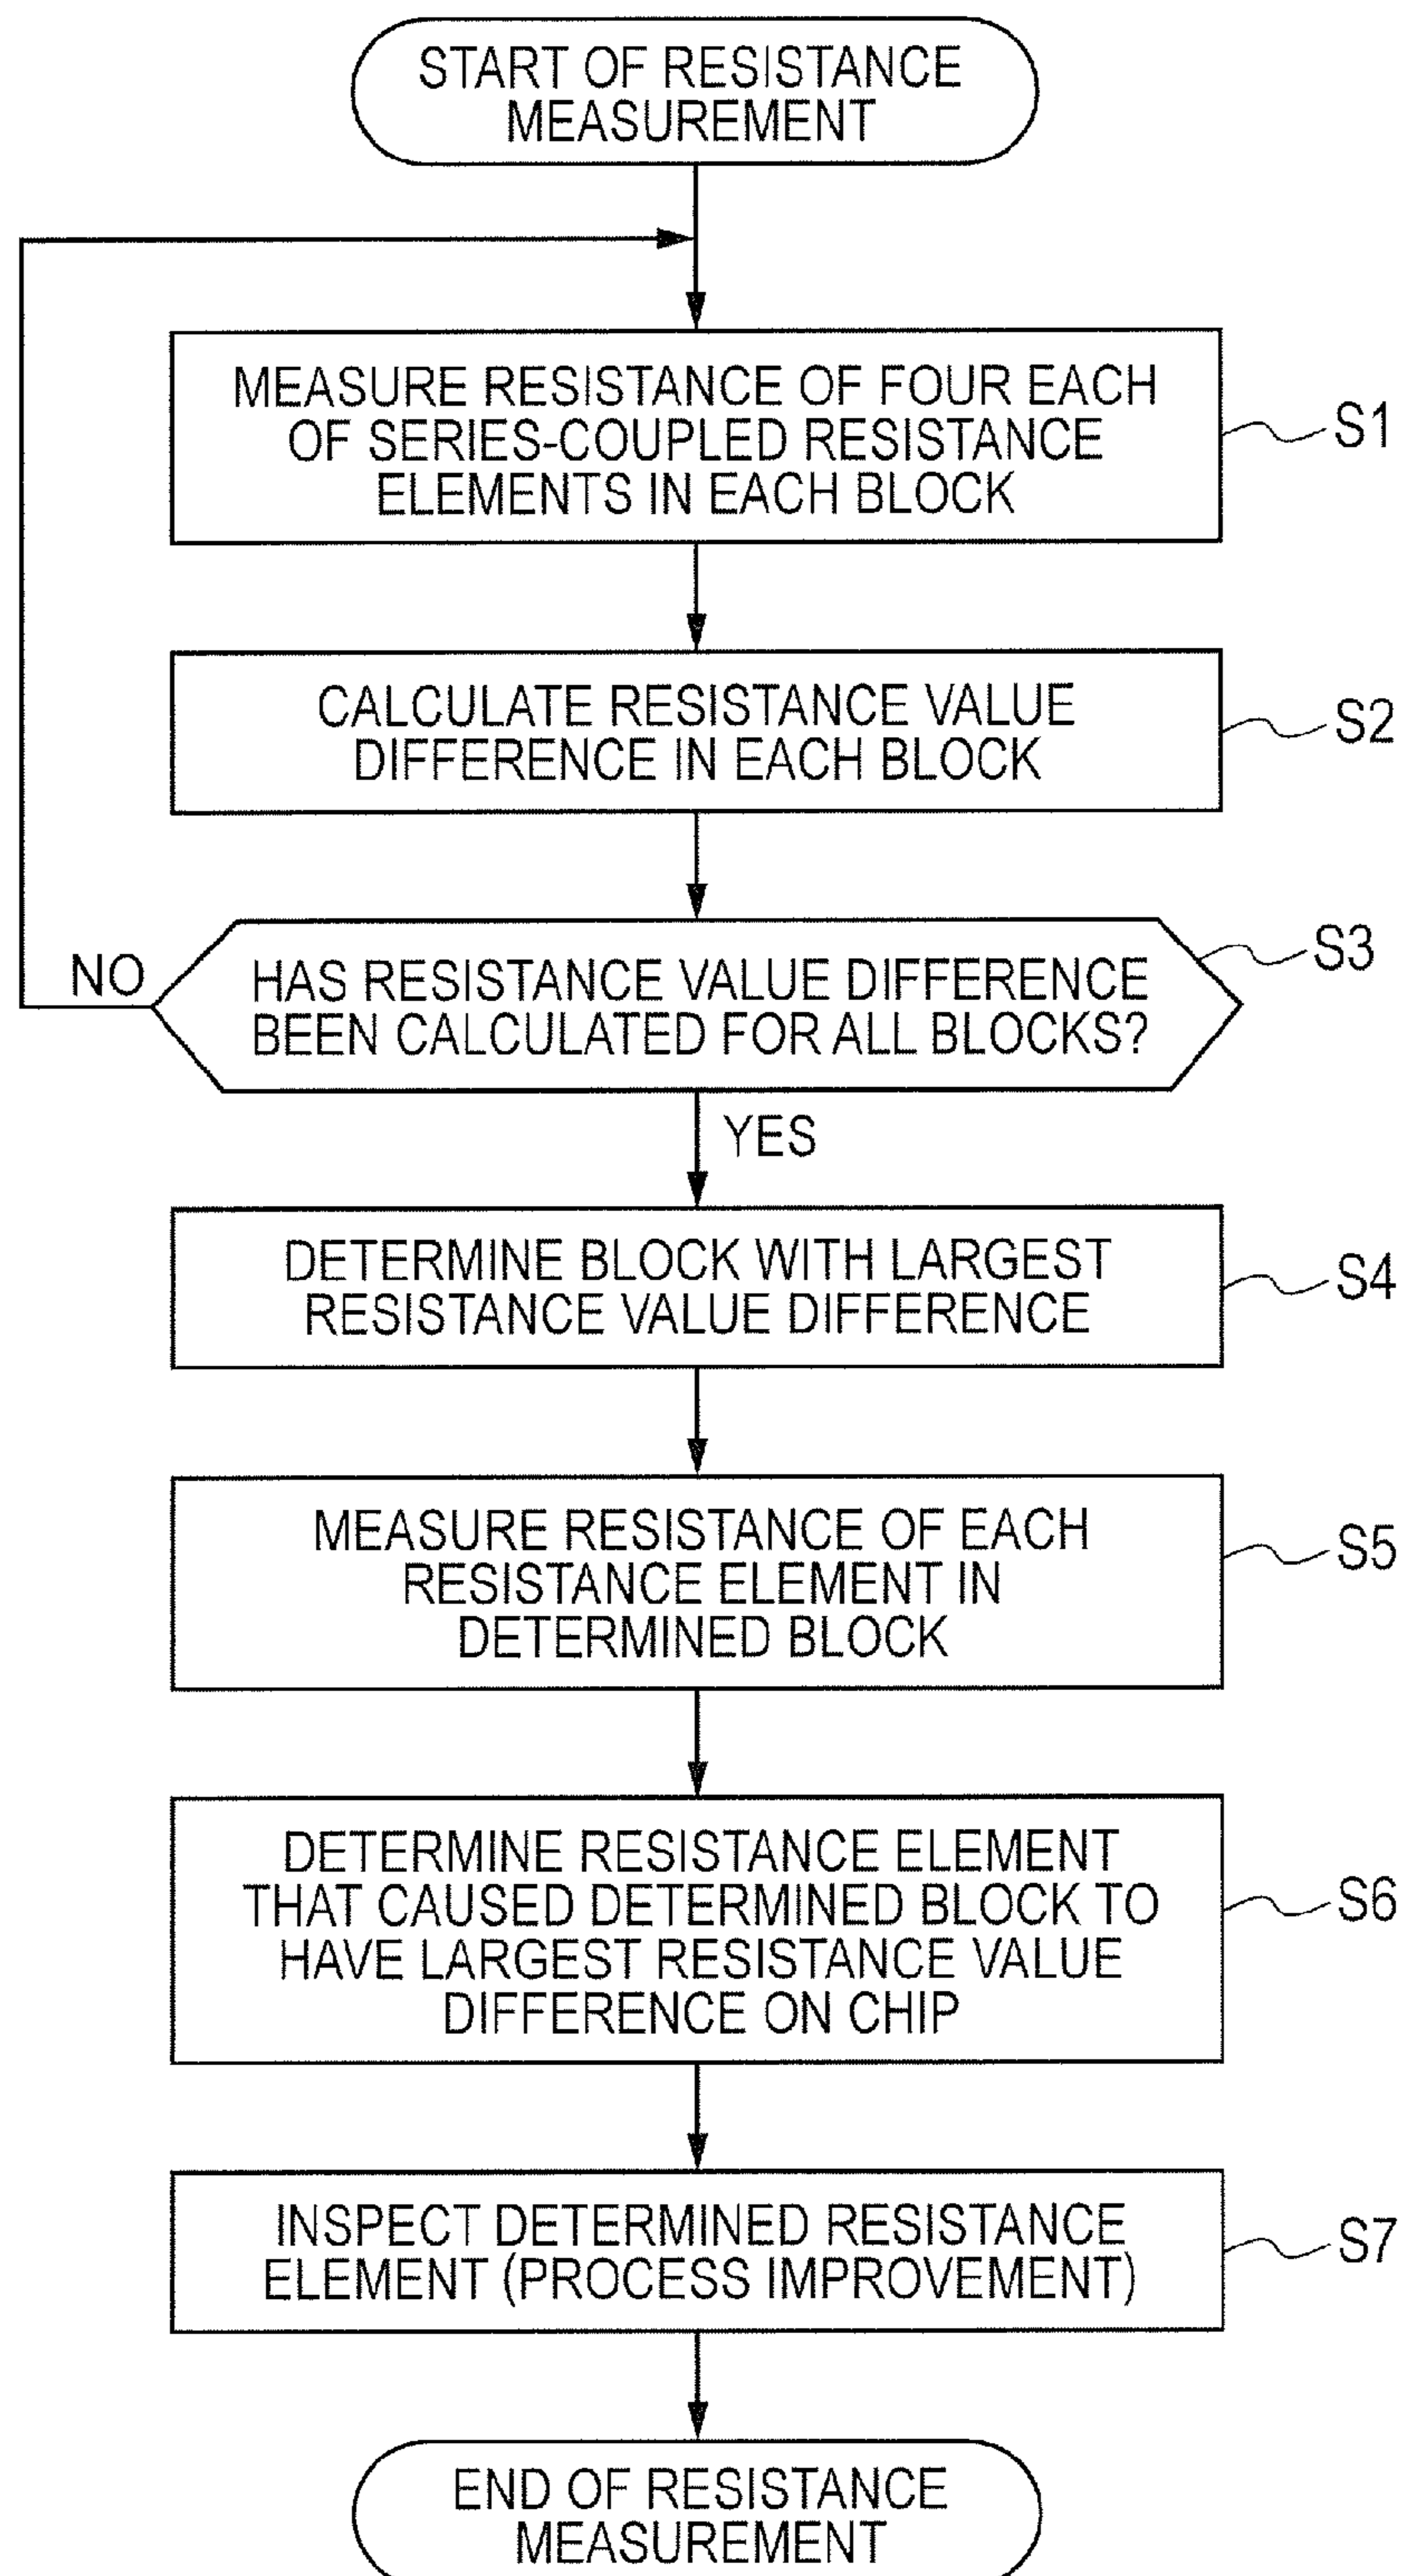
START OF RESISTANCE MEASUREMENT

MEASURE RESISTANCE OF FOUR EACH OF SERIES-COUPLED RESISTANCE ELEMENTS IN EACH BLOCK

S1

CALCULATE RESISTANCE VALUE DIFFERENCE IN EACH BLOCK

S2

NO

HAS RESISTANCE VALUE DIFFERENCE BEEN CALCULATED FOR ALL BLOCKS?

S3

YES

DETERMINE BLOCK WITH LARGEST RESISTANCE VALUE DIFFERENCE

S4

MEASURE RESISTANCE OF EACH RESISTANCE ELEMENT IN DETERMINED BLOCK

S5

DETERMINE RESISTANCE ELEMENT THAT CAUSED DETERMINED BLOCK TO HAVE LARGEST RESISTANCE VALUE DIFFERENCE ON CHIP

S6

INSPECT DETERMINED RESISTANCE ELEMENT (PROCESS IMPROVEMENT)

S7

END OF RESISTANCE MEASUREMENT